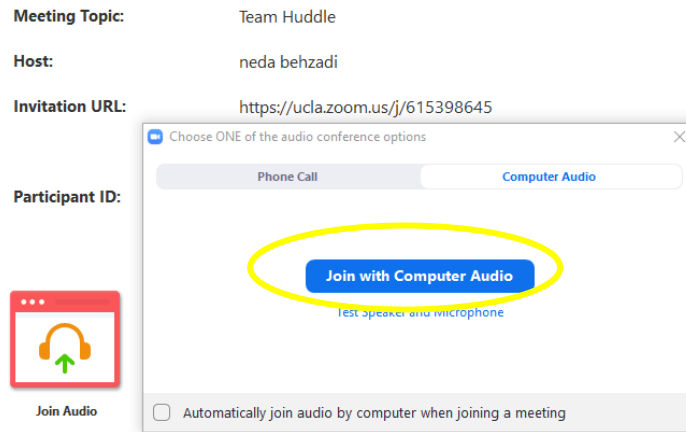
Meeting Topic: Team Huddle

Host: neda behzadi

Invitation URL: https://ucla.zoom.us/j/615398645

Participant ID:

Choose ONE of the audio conference options

Phone Call

Computer Audio

Join with Computer Audio

Test Speaker and Microphone

Join Audio

Automatically join audio by computer when joining a meeting